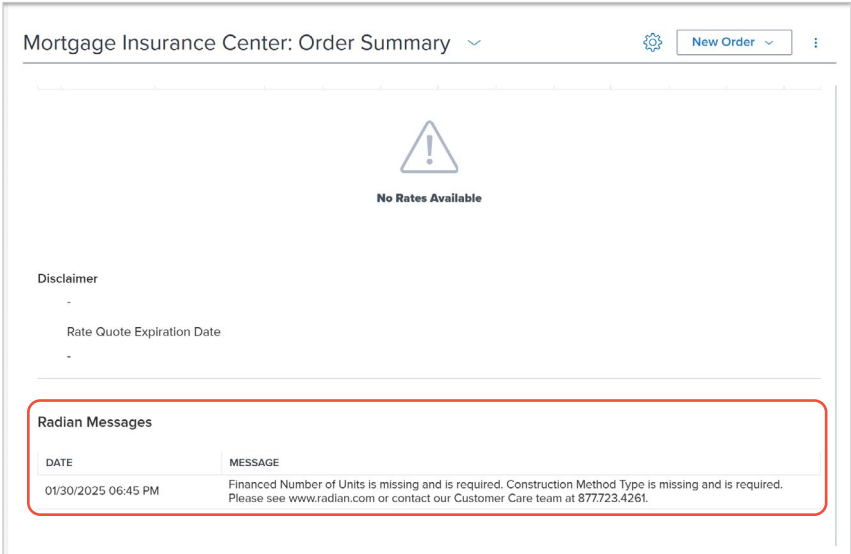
Mortgage Insurance Center: Order Summary

New Order

No Rates Available

Disclaimer

-

Rate Quote Expiration Date

-

Radian Messages

| DATE | MESSAGE |
|---|---|
| 01/30/2025 06:45 PM | Financed Number of Units is missing and is required. Construction Method Type is missing and is required. Please see www.radian.com or contact our Customer Care team at 877.723.4261. |